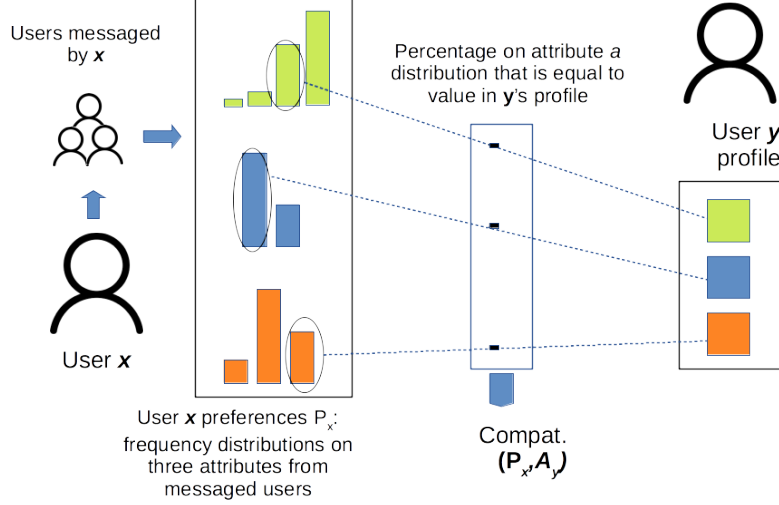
Users messaged by ***x***

User ***x***

User ***x*** preferences $P_x$: frequency distributions on three attributes from messaged users

Percentage on attribute *a* distribution that is equal to value in **y**'s profile

Compat. **($P_x$,$A_y$)**

User ***y*** profile